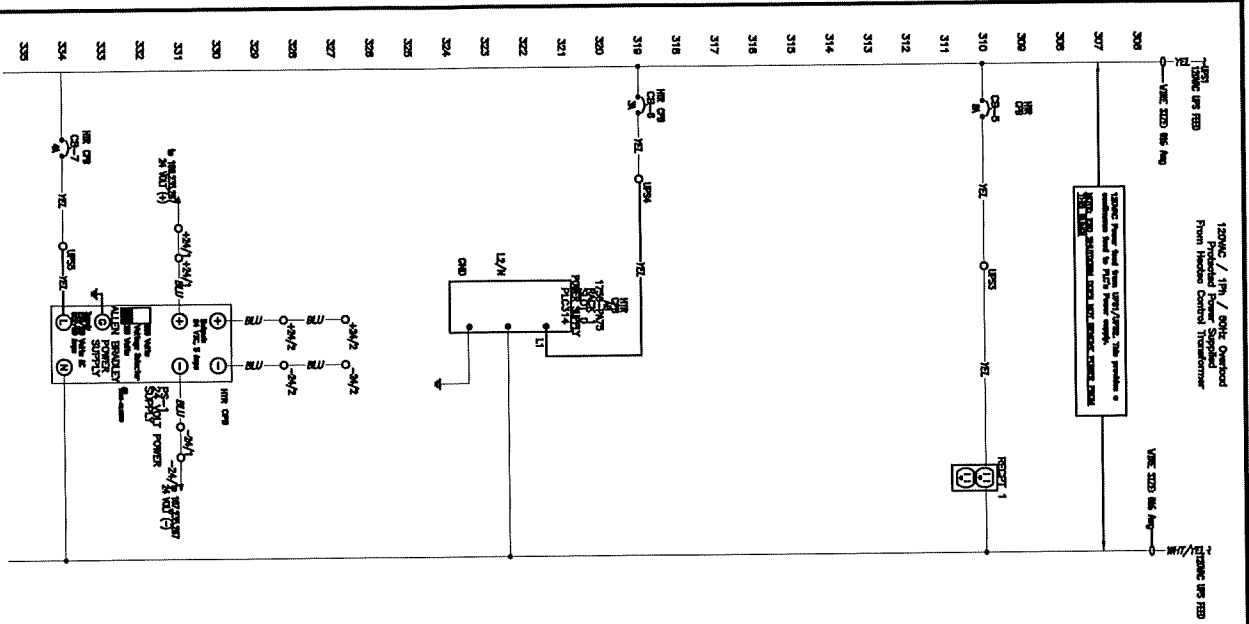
335
334
333
332
331
330
329
328
327
326
325
324
323
322
321
320
319
318
317
316
315
314
313
312
311
310
309
308
307
306

UPS1
120VAC UPS FEED
YEL
WIRE SIZED 6 Awg

120VAC / 1Ph / 60Hz Overload Protected Power Supplied From Hacbo Control Transformer

120VAC Power feed from UPS1/UPS2. This provides a continuous feed to PLC's Power supply.
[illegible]

HIR CPB
CB-5
YEL
UPS3
YEL
RCPT 1

HIR CPB
CB-6
YEL
UPS4
YEL
HIR CPB
PLC314
POWER SUPPLY
L1
L2/N
GND

HIR CPB
CB-7
YEL
UPS5
L
G
N
ALLEN BRADLEY
POWER SUPPLY
PS-1
24 VOLT POWER SUPPLY
HIR CPB
+
-
BLU
+24/1
+24/1
to 100,330,357
24 VDC (+)
-24/1
-24/1
to 160,330,357
24 VDC (-)
+24/2
+24/2
-24/2
-24/2
BLU

WIRE SIZED 6 Awg
WHT/YEL
120VAC UPS FEED